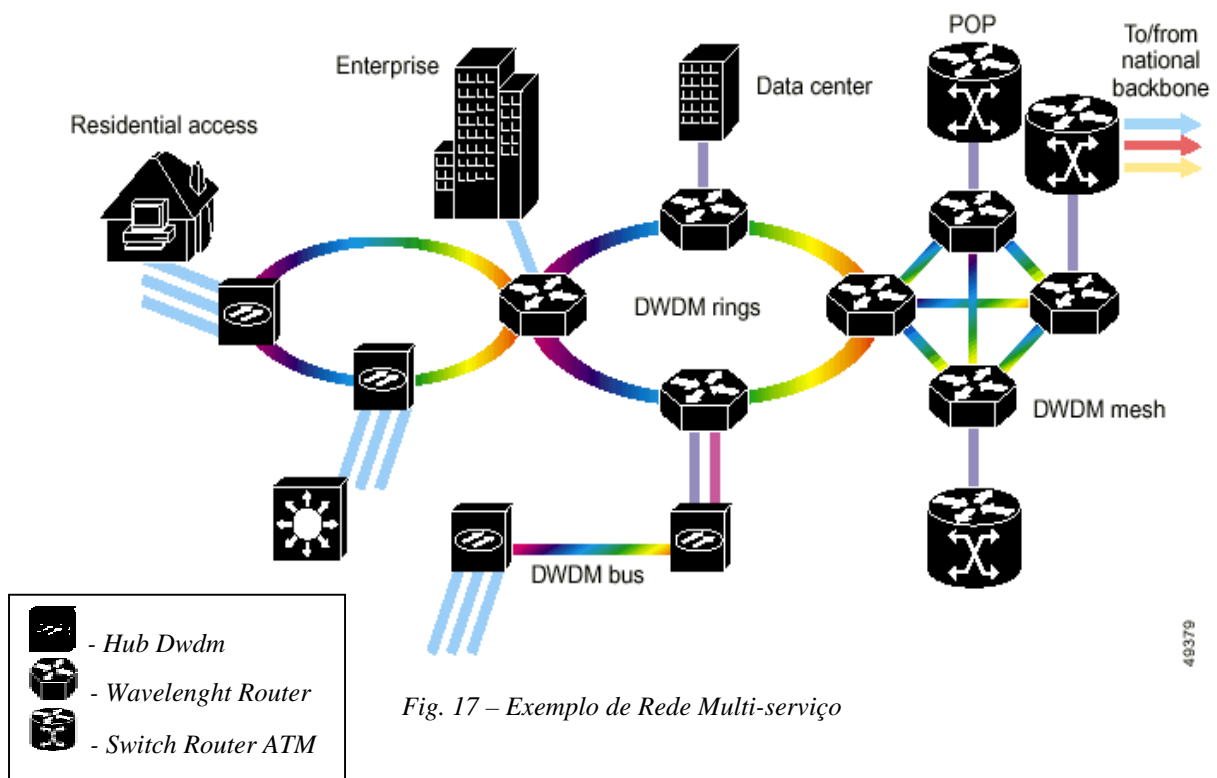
Residential access

Enterprise

Data center

POP

To/from national backbone

DWDM rings

DWDM mesh

DWDM bus

49379

- Hub Dwdm
- Wavelenght Router
- Switch Router ATM

Fig. 17 – Exemplo de Rede Multi-serviço